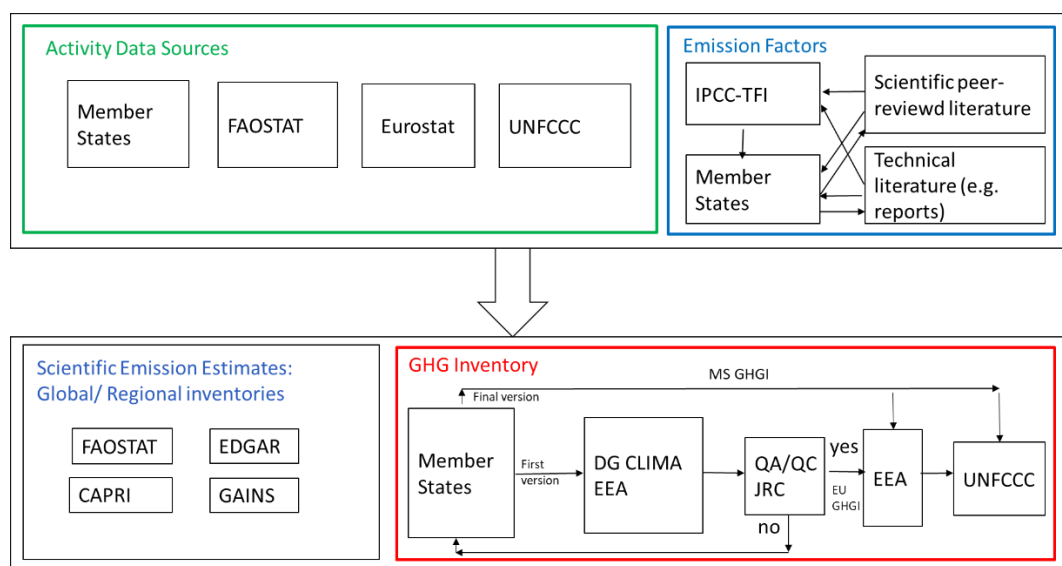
Activity Data Sources

Member States

FAOSTAT

Eurostat

UNFCCC

Emission Factors

IPCC-TFI

Scientific peer-reviewd literature

Member States

Technical literature (e.g. reports)

Scientific Emission Estimates: Global/ Regional inventories

FAOSTAT

EDGAR

CAPRI

GAINS

GHG Inventory

MS GHGI

Final version

Member States

First version

DG CLIMA EEA

QA/QC JRC

yes

EU GHGI

no

EEA

UNFCCC